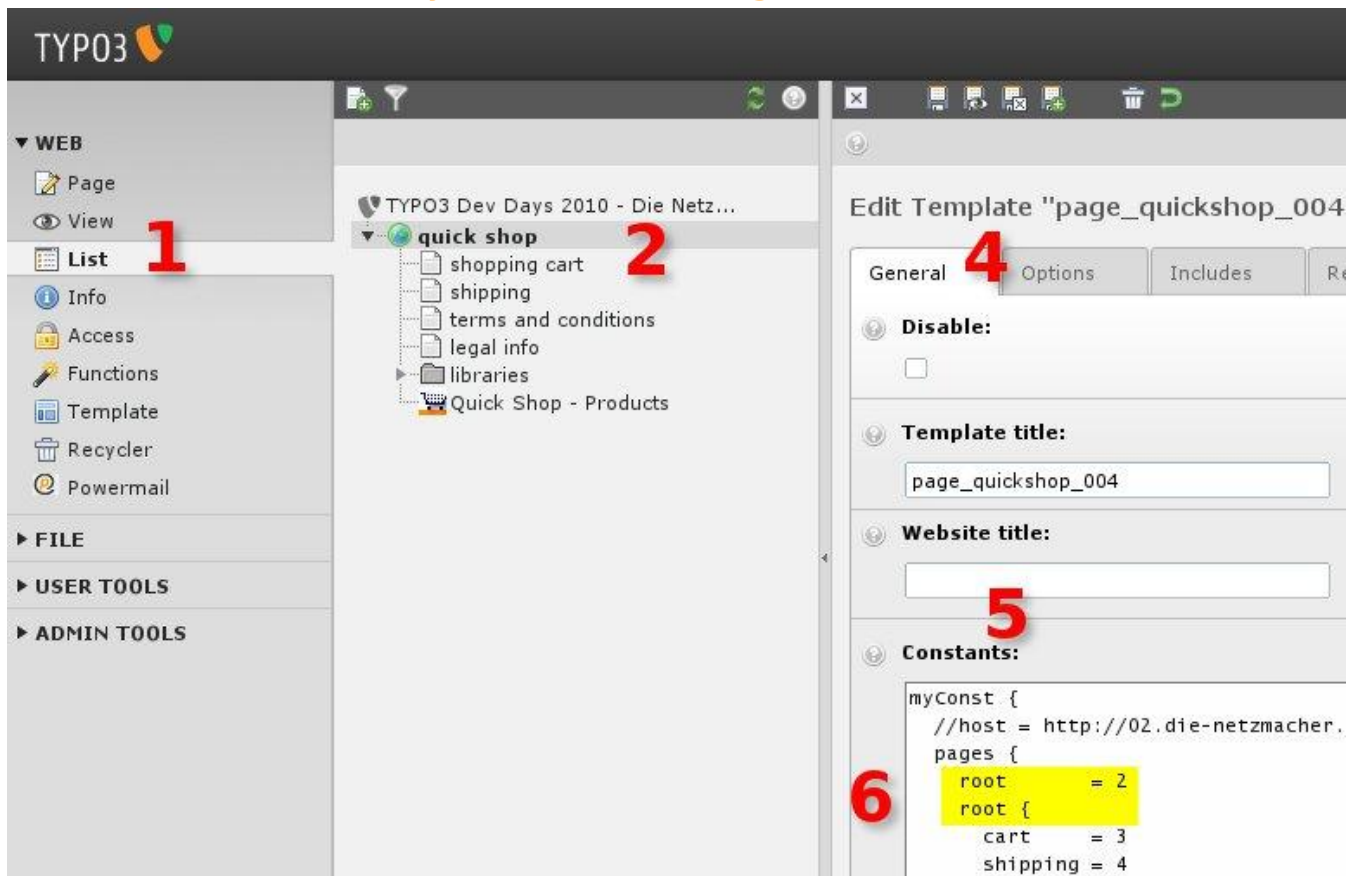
TYPO3

▼ WEB
Page
View
List
Info
Access
Functions
Template
Recycler
Powermail
▶ FILE
▶ USER TOOLS
▶ ADMIN TOOLS

1

TYPO3 Dev Days 2010 - Die Netz...
quick shop
shopping cart
shipping
terms and conditions
legal info
libraries
Quick Shop - Products

2

Edit Template "page_quickshop_004

General
4
Options
Includes
Re

Disable:

Template title:
page_quickshop_004

Website title:

5

Constants:
```
myConst {
  //host = http://02.die-netzmacher.
  pages {
    root      = 2
    root {
      cart     = 3
      shipping = 4
```

6